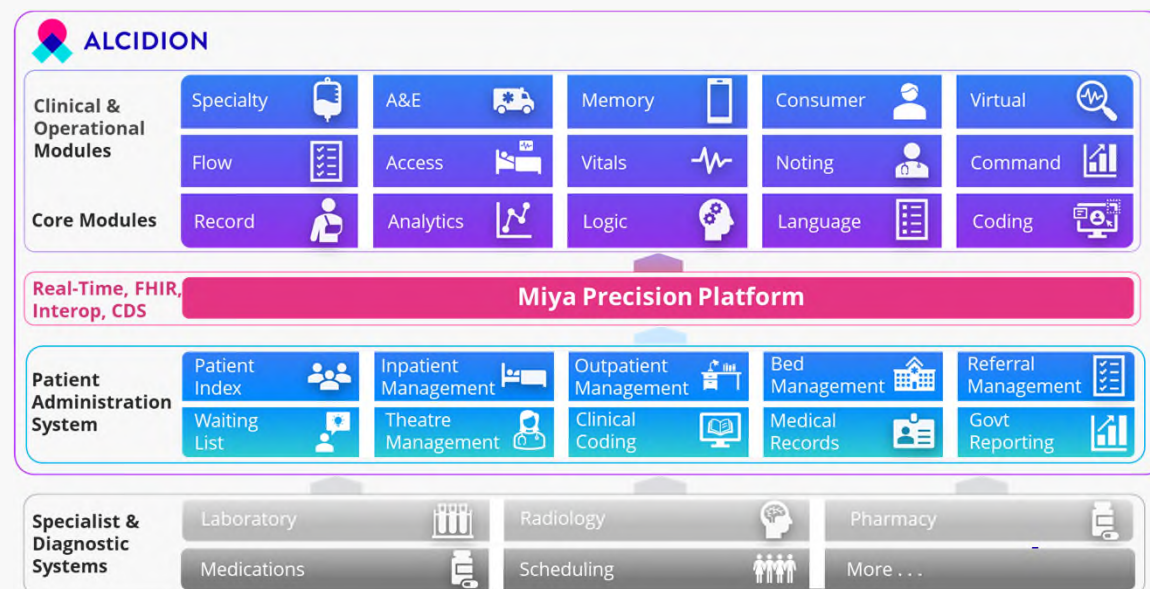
ALCIDION

Clinical & Operational Modules

| Specialty | A&E | Memory | Consumer | Virtual |
|---|---|---|---|---|
| Flow | Access | Vitals | Noting | Command |

Core Modules

| Record | Analytics | Logic | Language | Coding |
|---|---|---|---|---|

Real-Time, FHIR, Interop, CDS

Miya Precision Platform

Patient Administration System

| Patient Index | Inpatient Management | Outpatient Management | Bed Management | Referral Management |
|---|---|---|---|---|
| Waiting List | Theatre Management | Clinical Coding | Medical Records | Govt Reporting |

Specialist & Diagnostic Systems

| Laboratory | Radiology | Pharmacy |
|---|---|---|
| Medications | Scheduling | More . . . |